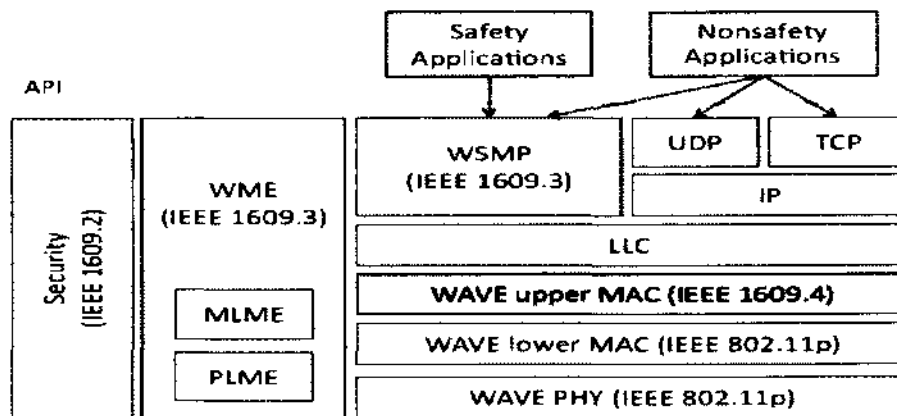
Safety Applications

Nonsafety Applications

API

Security (IEEE 1609.2)

WME (IEEE 1609.3)

MLME

PLME

WSMP (IEEE 1609.3)

UDP

TCP

IP

LLC

WAVE upper MAC (IEEE 1609.4)

WAVE lower MAC (IEEE 802.11p)

WAVE PHY (IEEE 802.11p)